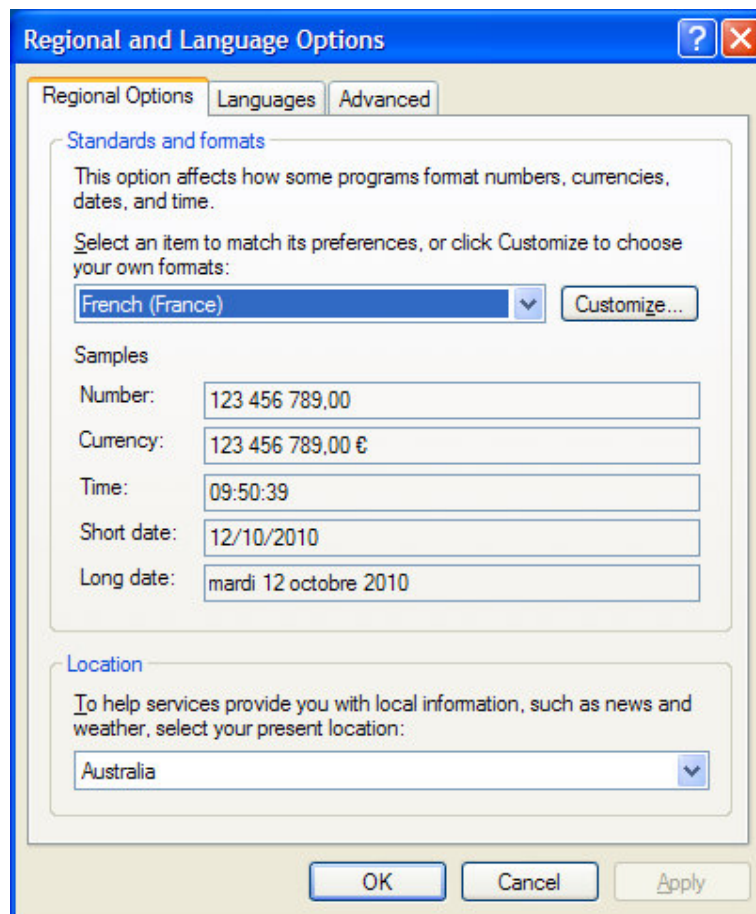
Regional and Language Options

Regional Options | Languages | Advanced

Standards and formats

This option affects how some programs format numbers, currencies, dates, and time.

Select an item to match its preferences, or click Customize to choose your own formats:

French (France)

Customize...

Samples

| | |
|---|---|
| Number: | 123 456 789,00 |
| Currency: | 123 456 789,00 € |
| Time: | 09:50:39 |
| Short date: | 12/10/2010 |
| Long date: | mardi 12 octobre 2010 |

Location

To help services provide you with local information, such as news and weather, select your present location:

Australia

OK | Cancel | Apply